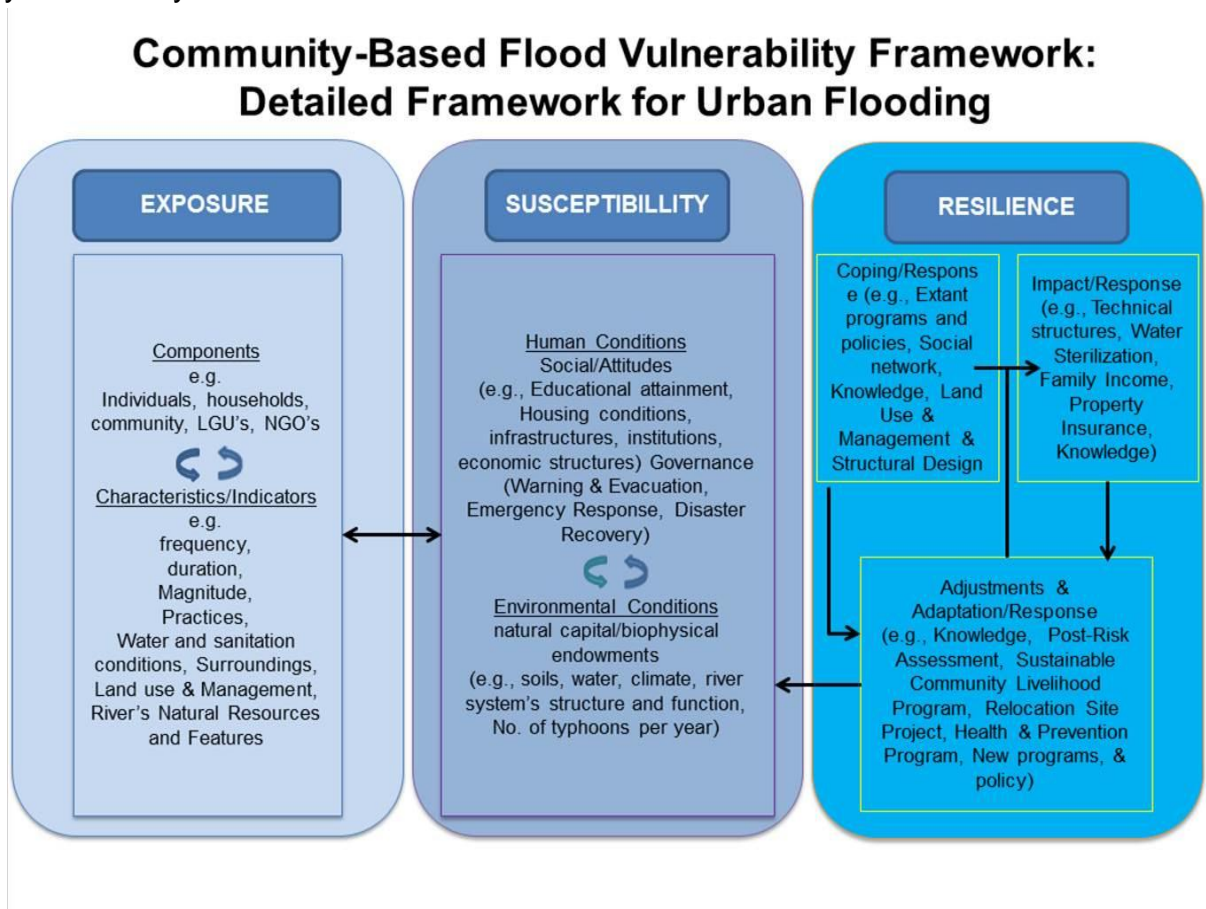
Community-Based Flood Vulnerability Framework: Detailed Framework for Urban Flooding

EXPOSURE

Components
e.g.
Individuals, households, community, LGU's, NGO's

Characteristics/Indicators
e.g.
frequency,
duration,
Magnitude,
Practices,
Water and sanitation conditions, Surroundings, Land use & Management, River's Natural Resources and Features

SUSCEPTIBILLITY

Human Conditions
Social/Attitudes
(e.g., Educational attainment, Housing conditions, infrastructures, institutions, economic structures) Governance (Warning & Evacuation, Emergency Response, Disaster Recovery)

Environmental Conditions
natural capital/biophysical endowments
(e.g., soils, water, climate, river system's structure and function, No. of typhoons per year)

RESILIENCE

Coping/Response (e.g., Extant programs and policies, Social network, Knowledge, Land Use & Management & Structural Design

Impact/Response (e.g., Technical structures, Water Sterilization, Family Income, Property Insurance, Knowledge)

Adjustments & Adaptation/Response (e.g., Knowledge, Post-Risk Assessment, Sustainable Community Livelihood Program, Relocation Site Project, Health & Prevention Program, New programs, & policy)